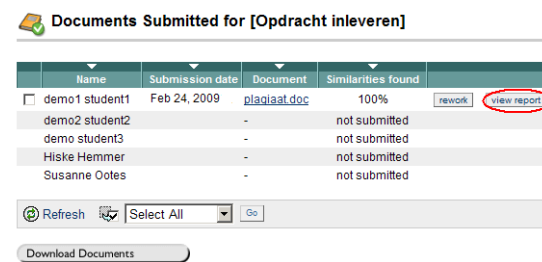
Documents Submitted for [Opdracht inleveren]

| | Name | Submission date | Document | Similarities found | | |
|---|---|---|---|---|---|---|
| ☐ | demo1 student1 | Feb 24, 2009 | plagiaat.doc | 100% | rework | view report |
| | demo2 student2 | | - | not submitted | | |
| | demo student3 | | - | not submitted | | |
| | Hiske Hemmer | | - | not submitted | | |
| | Susanne Ootes | | - | not submitted | | |

Refresh Select All Go

Download Documents